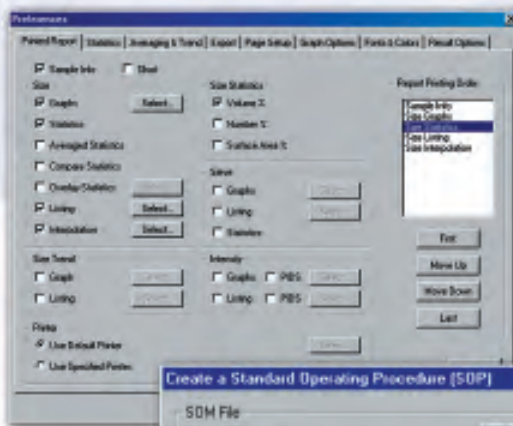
Preferences

Printed Report | Statistics | Averaging & Trend | Export | Page Setup | Graph Options | Fonts & Colors | Result Options

Sample Info
Short

Size
Graphs
Select...
Statistics
Averaged Statistics
Compare Statistics
Overlay Statistics
Select...
Listing
Select...
Interpolation
Select...

Size Statistics
Volume %
Number %
Surface Area %

Sieve
Graphs
Select...
Listing
Select...
Statistics

Report Printing Order
Sample Info
Size Graphs
Size Statistics
Size Listing
Size Interpolation

First
Move Up
Move Down
Last

Size Trend
Graph
Select...
Listing
Select...

Intensity
Graphs
PIDS
Select...
Listing
PIDS
Select...

Printer
Use Default Printer
Use Specified Printer
Select...

Create a Standard Operating Procedure (SOP)

SOM File